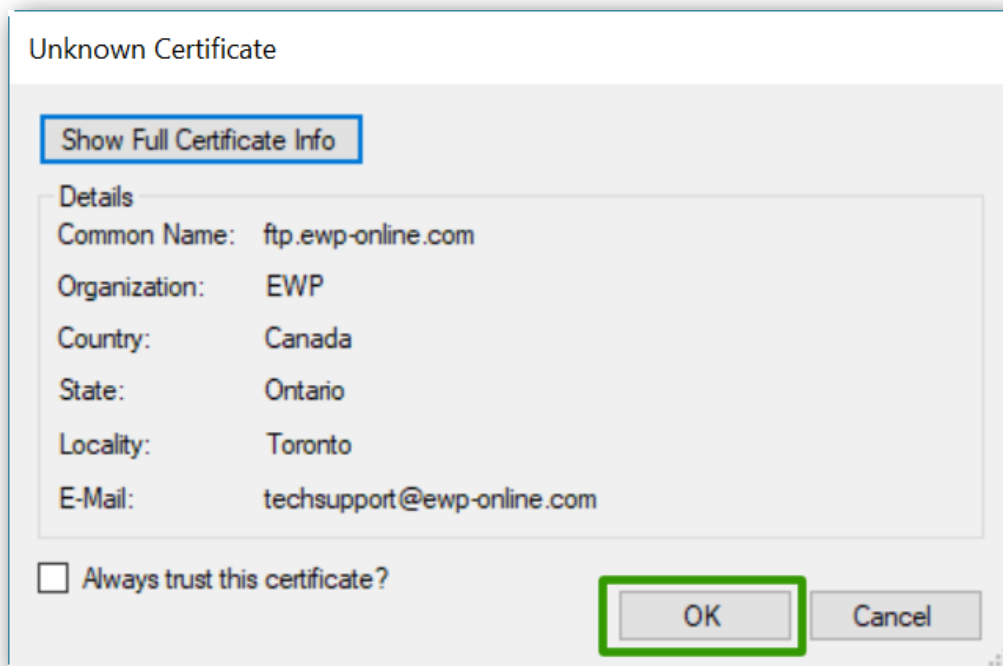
Unknown Certificate

Show Full Certificate Info

Details

| | |
|---|---|
| Common Name: | ftp.ewp-online.com |
| Organization: | EWP |
| Country: | Canada |
| State: | Ontario |
| Locality: | Toronto |
| E-Mail: | techsupport@ewp-online.com |

Always trust this certificate?

OK

Cancel